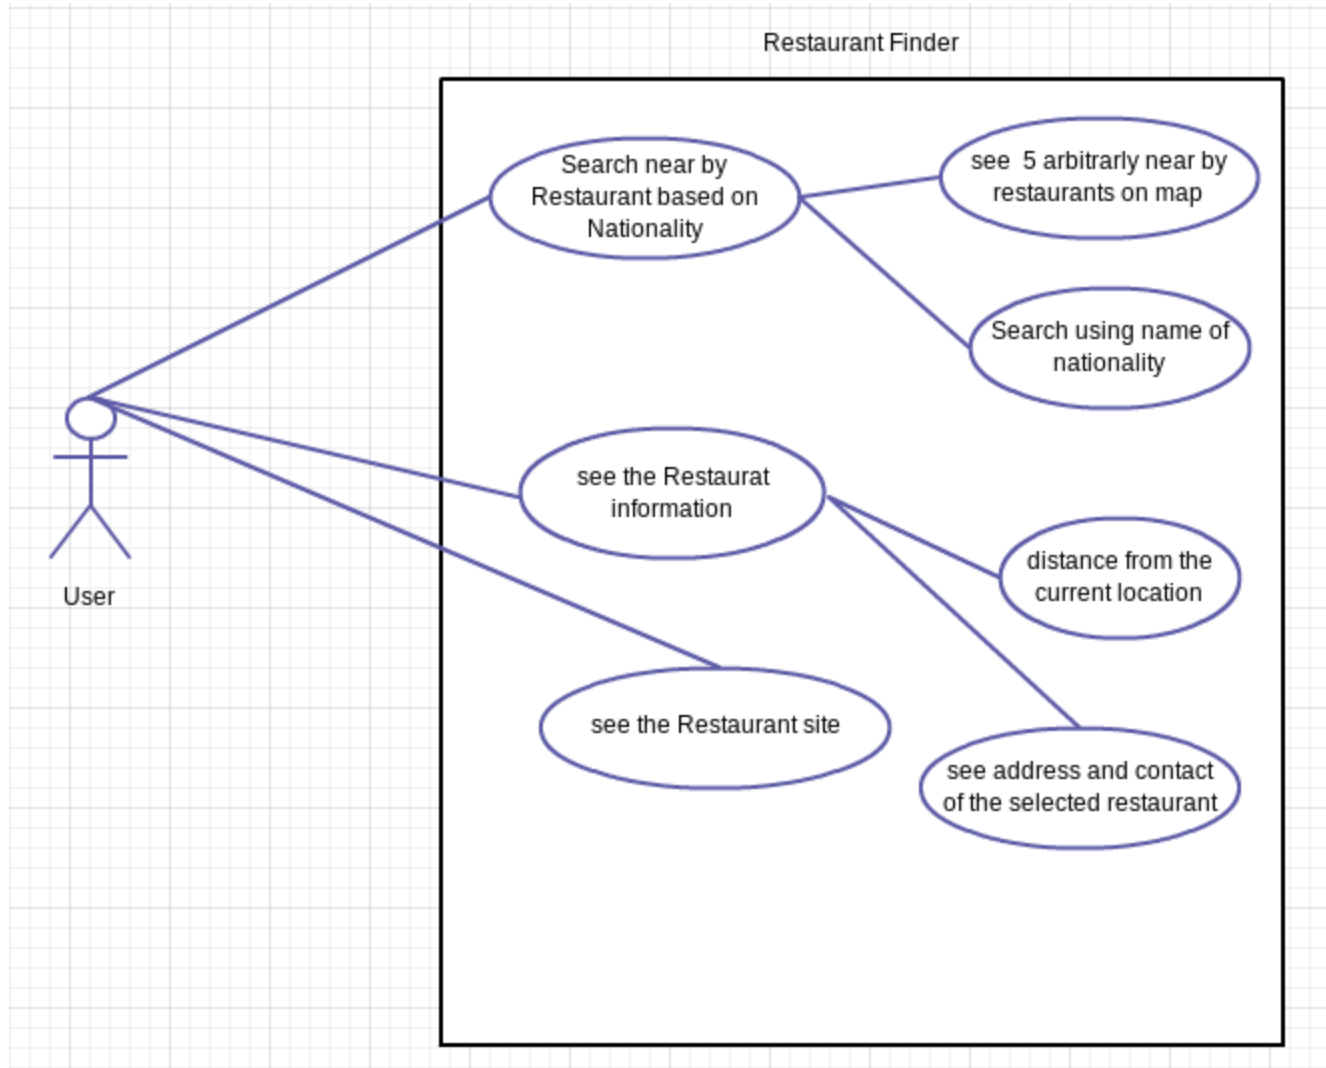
Restaurant Finder

User

Search near by Restaurant based on Nationality

see 5 arbitrarly near by restaurants on map

Search using name of nationality

see the Restaurat information

distance from the current location

see the Restaurant site

see address and contact of the selected restaurant